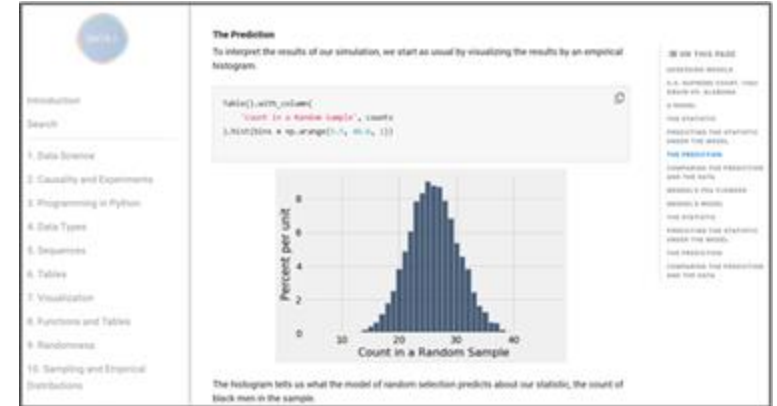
Data 8

Introduction

Search

1. Data Science

2. Causality and Experiments

3. Programming in Python

4. Data Types

5. Sequences

6. Tables

7. Visualization

8. Functions and Tables

9. Randomness

10. Sampling and Empirical Distributions

The Prediction

To interpret the results of our simulation, we start as usual by visualizing the results by an empirical histogram.

```
Table().with_column(
    'Count in a Random Sample', counts
).hist(bins = np.arange(5.5, 46.6, 1))
```

8

6

4

2

0

Percent per unit

10

20

30

40

Count in a Random Sample

The histogram tells us what the model of random selection predicts about our statistic, the count of black men in the sample.

ON THIS PAGE

ASSESSING MODELS

U.S. SUPREME COURT, 1965: SWAIN VS. ALABAMA

A MODEL

THE STATISTIC

PREDICTING THE STATISTIC UNDER THE MODEL

THE PREDICTION

COMPARING THE PREDICTION AND THE DATA

MENDEL'S PEA FLOWERS

MENDEL'S MODEL

THE STATISTIC

PREDICTING THE STATISTIC UNDER THE MODEL

THE PREDICTION

COMPARING THE PREDICTION AND THE DATA